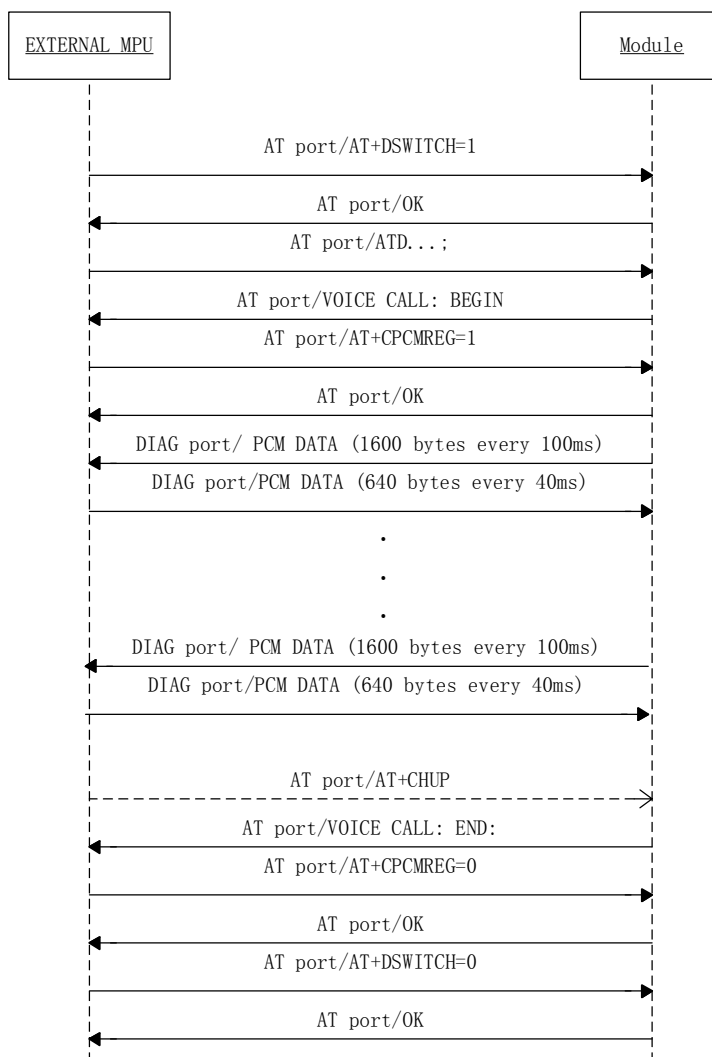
EXTERNAL MPU

Module

AT port/AT+DSWITCH=1

AT port/OK

AT port/ATD...;

AT port/VOICE CALL: BEGIN

AT port/AT+CPCMREG=1

AT port/OK

DIAG port/ PCM DATA (1600 bytes every 100ms)

DIAG port/PCM DATA (640 bytes every 40ms)

.
.
.

DIAG port/ PCM DATA (1600 bytes every 100ms)

DIAG port/PCM DATA (640 bytes every 40ms)

AT port/AT+CHUP

AT port/VOICE CALL: END:

AT port/AT+CPCMREG=0

AT port/OK

AT port/AT+DSWITCH=0

AT port/OK